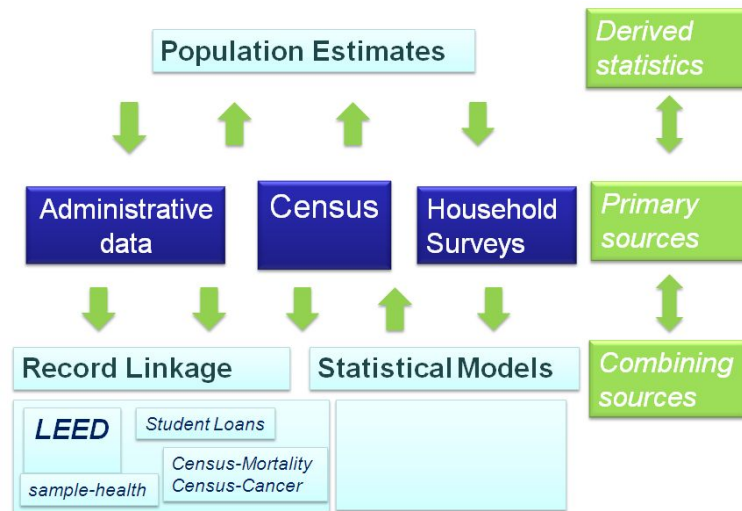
Population Estimates

Derived statistics

Administrative data

Census

Household Surveys

Primary sources

Record Linkage

Statistical Models

Combining sources

LEED

Student Loans

Census-Mortality
Census-Cancer

sample-health